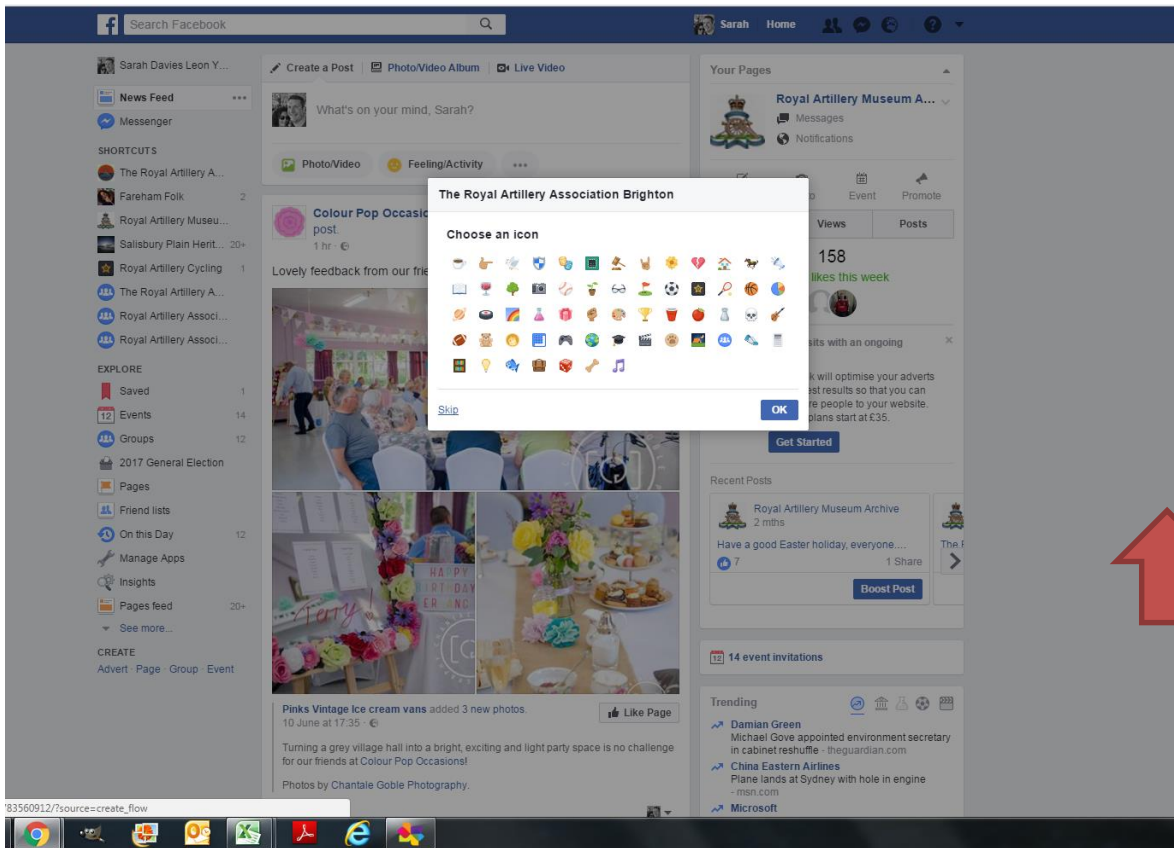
Search Facebook

Sarah Home

Sarah Davies Leon Y...

News Feed
Messenger

SHORTCUTS
The Royal Artillery A...
Fareham Folk 2
Royal Artillery Museu...
Salisbury Plain Herit... 20+
Royal Artillery Cycling 1
The Royal Artillery A...
Royal Artillery Associ...
Royal Artillery Associ...

EXPLORE
Saved 1
Events 14
Groups 12
2017 General Election
Pages
Friend lists
On this Day 12
Manage Apps
Insights
Pages feed 20+
See more...

CREATE
Advert · Page · Group · Event

Create a Post | Photo/Video Album | Live Video

What's on your mind, Sarah?

Photo/Video Feeling/Activity ...

Colour Pop Occasio
post.
1 hr ·

Lovely feedback from our fri

HAPPY BIRTHDAY

Pinks Vintage Ice cream vans added 3 new photos.
10 June at 17:35 ·

Like Page

Turning a grey village hall into a bright, exciting and light party space is no challenge for our friends at Colour Pop Occasions!

Photos by Chantale Goble Photography.

The Royal Artillery Association Brighton

Choose an icon

Skip OK

Your Pages

Royal Artillery Museum A...
Messages
Notifications

Event Promote

Views Posts

158
likes this week

sits with an ongoing

k will optimise your adverts
est results so that you can
e people to your website.
plans start at £35.

Get Started

Recent Posts

Royal Artillery Museum Archive
2 mths

Have a good Easter holiday, everyone....
7 1 Share

The

Boost Post

14 event invitations

Trending

Damian Green
Michael Gove appointed environment secretary in cabinet reshuffle - theguardian.com

China Eastern Airlines
Plane lands at Sydney with hole in engine - msn.com

Microsoft

'83560912/?source=create_flow